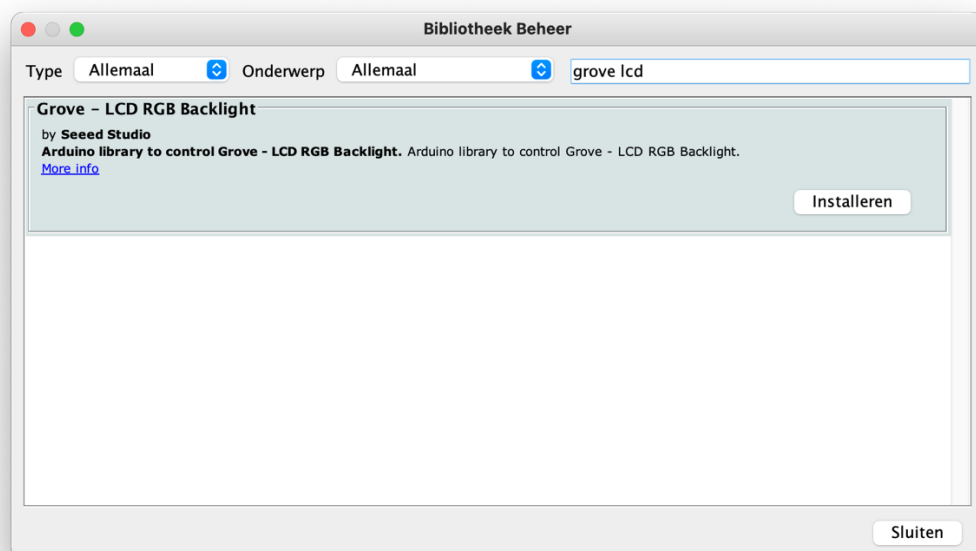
Bibliotheek Beheer

Type Allemaal Onderwerp Allemaal grove lcd

Grove - LCD RGB Backlight

by Seeed Studio
Arduino library to control Grove - LCD RGB Backlight. Arduino library to control Grove - LCD RGB Backlight.
More info

Installeren

Sluiten